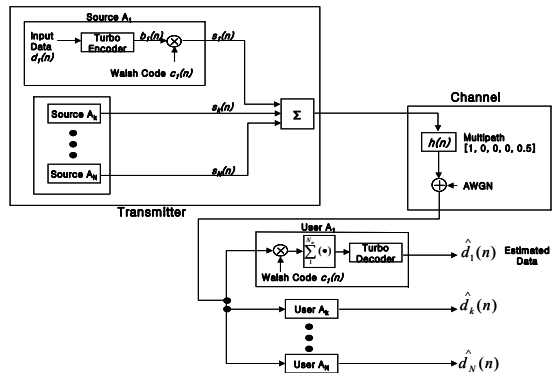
Source A$_1$

Input Data $d_1(n)$

Turbo Encoder

$b_1(n)$

Walsh Code $c_1(n)$

$s_1(n)$

Source A$_k$

$s_k(n)$

Source A$_N$

$s_N(n)$

$\Sigma$

Transmitter

Channel

$h(n)$

Multipath [1, 0, 0, 0, 0.5]

AWGN

User A$_1$

$\sum_{1}^{N_c}(\bullet)$

Turbo Decoder

Walsh Code $c_1(n)$

$\hat{d}_1(n)$

Estimated Data

User A$_k$

$\hat{d}_k(n)$

User A$_N$

$\hat{d}_N(n)$